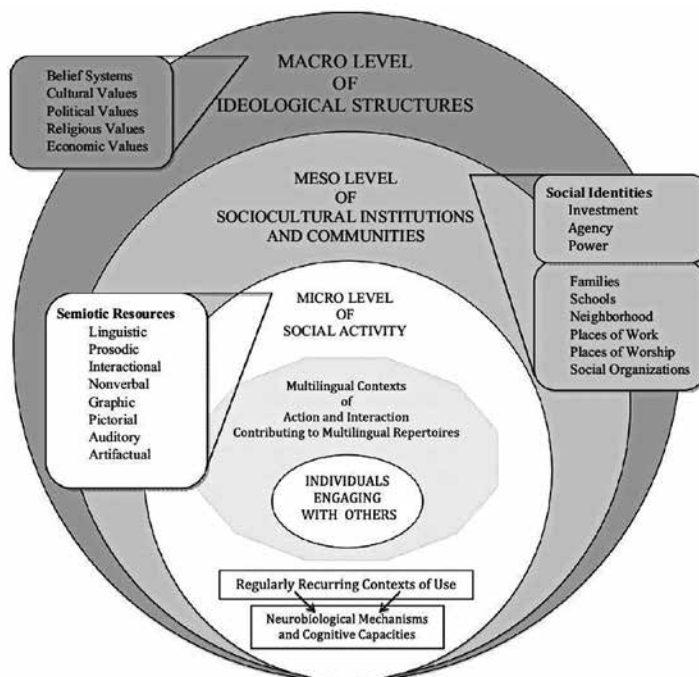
Belief Systems
Cultural Values
Political Values
Religious Values
Economic Values

MACRO LEVEL
OF
IDEOLOGICAL STRUCTURES

MESO LEVEL
OF
SOCIOCULTURAL INSTITUTIONS
AND COMMUNITIES

Social Identities
Investment
Agency
Power

Families
Schools
Neighborhood
Places of Work
Places of Worship
Social Organizations

Semiotic Resources
Linguistic
Prosodic
Interactional
Nonverbal
Graphic
Pictorial
Auditory
Artifactual

MICRO LEVEL
OF
SOCIAL ACTIVITY

Multilingual Contexts
of
Action and Interaction
Contributing to Multilingual Repertoires

INDIVIDUALS
ENGAGING
WITH OTHERS

Regularly Recurring Contexts of Use

Neurobiological Mechanisms
and Cognitive Capacities